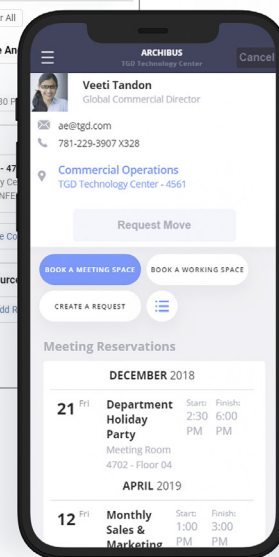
r All
e An
80 P
- 47
y Ce
NFE
e Co
urc
dd R

ARCHIBUS
TGD Technology Center
Cancel

Veeti Tandon
Global Commercial Director

ae@tgd.com
781-229-3907 X328

Commercial Operations
TGD Technology Center - 4561

Request Move

BOOK A MEETING SPACE
BOOK A WORKING SPACE
CREATE A REQUEST

Meeting Reservations

DECEMBER 2018

21 Fri
Department Holiday Party
Meeting Room 4702 - Floor 04
Start: 2:30 PM
Finish: 6:00 PM

APRIL 2019

12 Fri
Monthly Sales & Marketing
Start: 1:00 PM
Finish: 3:00 PM